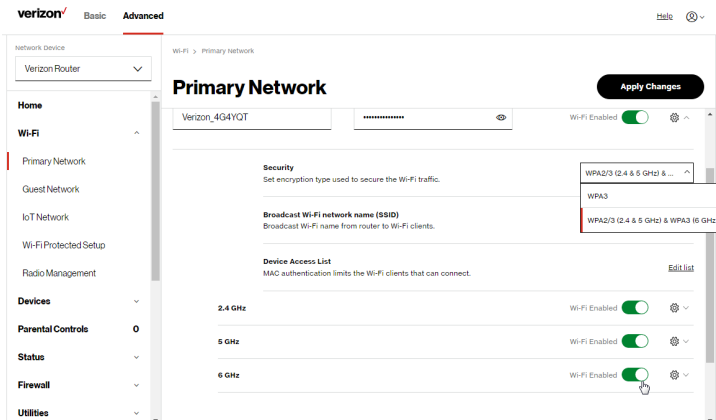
verizon✓ Basic Advanced

Help

Network Device

Verizon Router

Home

Wi-Fi

Primary Network

Guest Network

IoT Network

Wi-Fi Protected Setup

Radio Management

Devices

Parental Controls 0

Status

Firewall

Utilities

Wi-Fi > Primary Network

Primary Network

Apply Changes

Verizon_4G4YQT

••••••••••••••••

Wi-Fi Enabled

Security
Set encryption type used to secure the Wi-Fi traffic.

WPA2/3 (2.4 & 5 GHz) & ...

WPA3

WPA2/3 (2.4 & 5 GHz) & WPA3 (6 GHz

Broadcast Wi-Fi network name (SSID)
Broadcast Wi-Fi name from router to Wi-Fi clients.

Device Access List
MAC authentication limits the Wi-Fi clients that can connect.

Edit list

2.4 GHz Wi-Fi Enabled

5 GHz Wi-Fi Enabled

6 GHz Wi-Fi Enabled